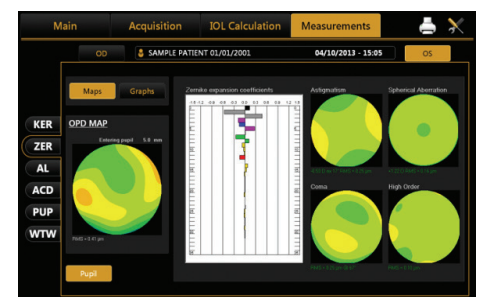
Main
Acquisition
IOL Calculation
Measurements

OD
SAMPLE PATIENT 01/01/2001
04/10/2013 - 15:05
OS

Maps
Graphs

KER
ZER
AL
ACD
PUP
WTW

OPD MAP
Entering pupil 5.6 mm
RMS = 0.41 µm

Pupil

Zernike expansion coefficients
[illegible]

Astigmatism
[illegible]

Spherical Aberration
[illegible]

Coma
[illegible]

High Order
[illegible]